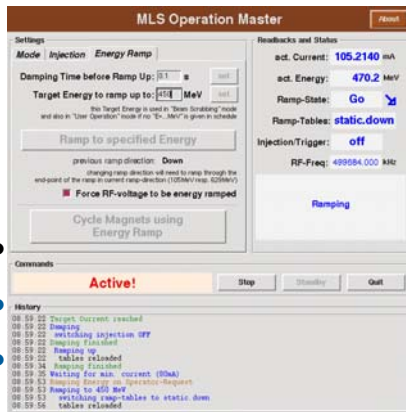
MLS Operation Master

About

Settings

Mode | Injection | Energy Ramp

Damping Time before Ramp Up: 0.1 s set

Target Energy to ramp up to: 450 MeV set

this Target Energy is used in "Beam Scrubbing" mode and also in "User Operation" mode if no "E=...MeV" is given in schedule

Ramp to specified Energy

previous ramp direction: Down

changing ramp direction will need to ramp through the end-point of the ramp in current ramp-direction (105MeV resp. 629MeV)

Force RF-voltage to be energy ramped

Cycle Magnets using Energy Ramp

Readbacks and Status

act. Current: 105.2140 mA

act. Energy: 470.2 MeV

Ramp-State: Go

Ramp-Tables: static.down

Injection/Trigger: off

RF-Freq: 499684.000 kHz

Ramping

Commands

Active!

Stop | Standby | Quit

History

08:59:22 Target Current reached
08:59:22 Damping
08:59:22 switching injection OFF
08:59:22 Damping finished
08:59:22 Ramping up
08:59:22 tables reloaded
08:59:34 Ramping finished
08:59:35 Waiting for min. current (80mA)
08:59:53 Ramping Energy on Operator-Request
08:59:53 Ramping to 450 MeV
08:59:53 switching ramp-tables to static.down
08:59:56 tables reloaded